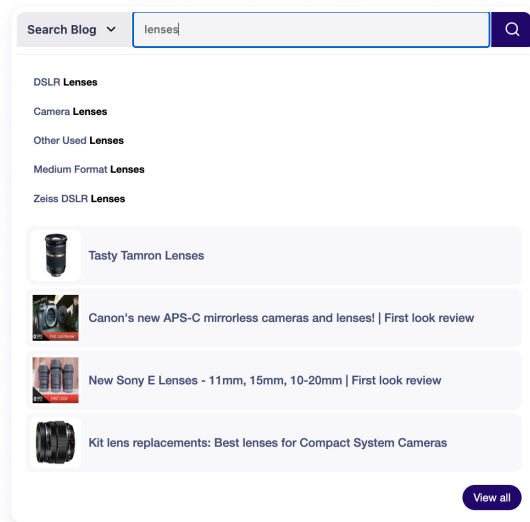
Search Blog

lenses

DSLR Lenses

Camera Lenses

Other Used Lenses

Medium Format Lenses

Zeiss DSLR Lenses

Tasty Tamron Lenses

Canon's new APS-C mirrorless cameras and lenses! | First look review

New Sony E Lenses - 11mm, 15mm, 10-20mm | First look review

Kit lens replacements: Best lenses for Compact System Cameras

View all